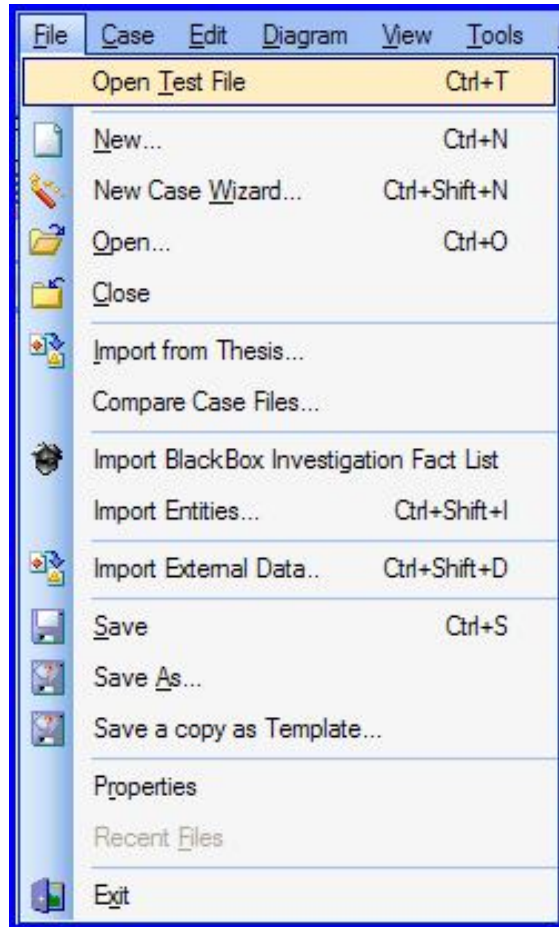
File Case Edit Diagram View Tools

Open Test File Ctrl+T

New... Ctrl+N

New Case Wizard... Ctrl+Shift+N

Open... Ctrl+O

Close

Import from Thesis...

Compare Case Files...

Import BlackBox Investigation Fact List

Import Entities... Ctrl+Shift+I

Import External Data.. Ctrl+Shift+D

Save Ctrl+S

Save As...

Save a copy as Template...

Properties

Recent Files

Exit